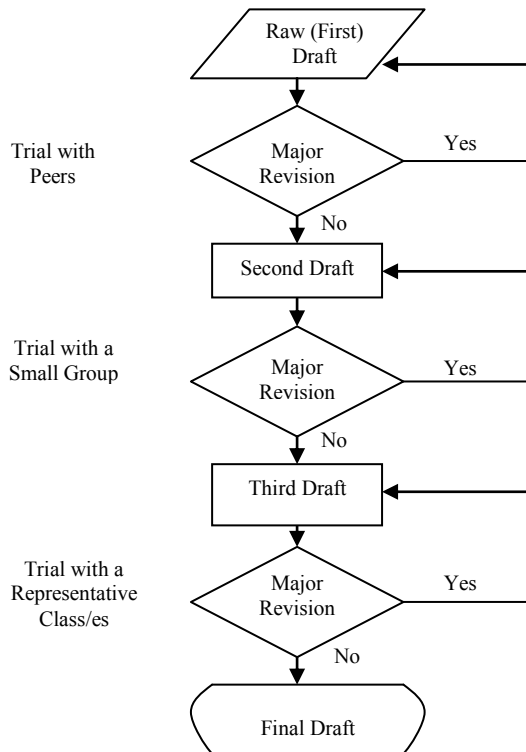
Raw (First) Draft

Trial with Peers

Major Revision

Yes

No

Second Draft

Trial with a Small Group

Major Revision

Yes

No

Third Draft

Trial with a Representative Class/es

Major Revision

Yes

No

Final Draft